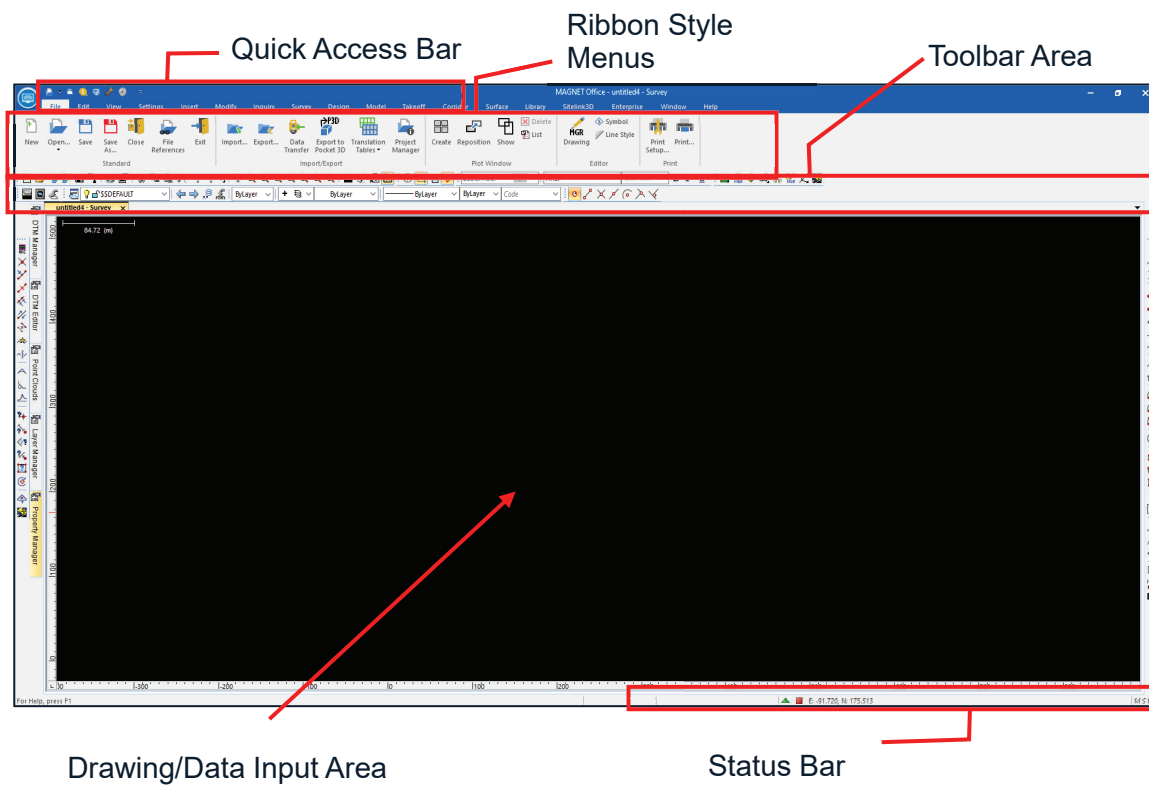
Quick Access Bar

Ribbon Style Menus

Toolbar Area

MAGNET Office - untitled4 - Survey

File Edit View Settings Insert Modify Inquiry Survey Design Model Takeoff Corridor Surface Library Sitelink3D Enterprise Window Help

New Open... Save Save As... Close File References Exit

Standard

Import... Export... Data Transfer Export to Pocket 3D Translation Tables Project Manager

Import/Export

Create Reposition Show Delete List

Plot Window

Drawing Symbol Line Style

Editor

Print Setup... Print...

Print

$SSDEFAULT ByLayer ByLayer ByLayer ByLayer Code

untitled4 - Survey

84.72 (m)

DTM Manager DTM Editor Point Clouds Layer Manager Property Manager

For Help, press F1

E: -91.720, N: 175.513

Drawing/Data Input Area

Status Bar